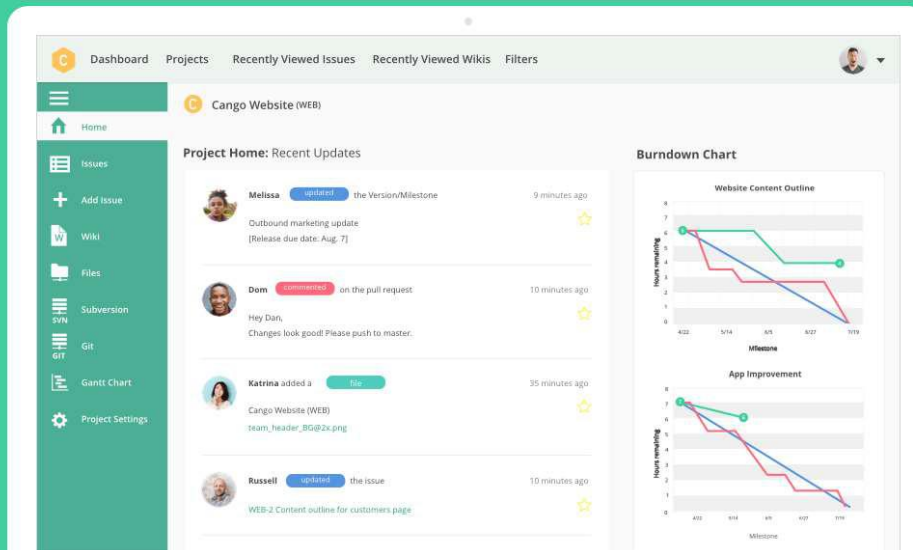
Dashboard Projects Recently Viewed Issues Recently Viewed Wikis Filters

Home

Issues

Add Issue

Wiki

Files

SVN Subversion

GIT Git

Gantt Chart

Project Settings

Cango Website (WEB)

Project Home: Recent Updates

Melissa updated the Version/Milestone 9 minutes ago

Outbound marketing update
[Release due date: Aug. 7]

Dom commented on the pull request 10 minutes ago

Hey Dan,
Changes look good! Please push to master.

Katrina added a file 35 minutes ago

Cango Website (WEB)
team_header_BG@2x.png

Russell updated the issue 10 minutes ago

WEB-2 Content outline for customers page

Burndown Chart

Website Content Outline

Hours remaining

Milestone

App Improvement

Hours remaining

Milestone